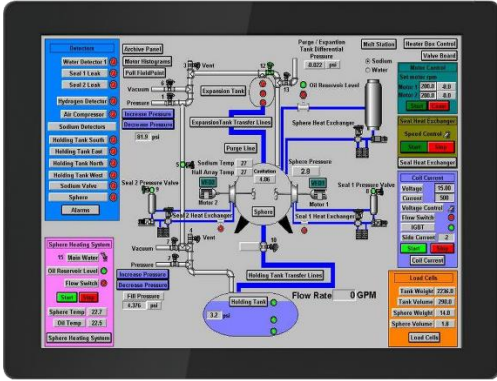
Detectors
Water Detector 1
Seal 1 Leak
Seal 2 Leak
Hydrogen Detector
Air Compressor
Sodium Detectors
Holding Tank South
Holding Tank East
Holding Tank North
Holding Tank West
Sodium Valve
Sphere
Alarms

Archive Panel
Motor Histograms
Pull FieldPoint
Vacuum
Pressure
Increase Pressure
Decrease Pressure
91.9 psi

Vent
Expansion Tank
Purge / Expansion Tank Differential Pressure
-0.022 psi
Oil Reservoir Level
ExpansionTank Transfer Lines
Purge Line
Sodium Temp 27
Half Array Temp 27
Cavitation 4.86
Sphere Pressure 2.8
Sphere Heat Exchanger
Seal 2 Pressure Valve
Seal 1 Pressure Valve
Seal 2 Heat Exchanger
Seal 1 Heat Exchanger
Sphere
Motor 2
Motor 1
Vent
Vacuum
Pressure
Increase Pressure
Decrease Pressure
Fill Pressure 4.376 psi
Holding Tank Transfer Lines
Holding Tank
3.2 psi
Flow Rate 0 GPM

Multi Station
Sodium
Water
Heater Box Control
Valve Board
Motor Control
Set motor rpm
Motor 1 200.0 0.0
Motor 2 200.0 0.0
Start Stop
Seal Heat Exchanger
Speed Control
Start Stop
Seal Heat Exchanger

Coil Current
Voltage 15.00
Current 500
Voltage Control
Flow Switch
IGBT
Side Current 2
Coil Current

Sphere Heating System
15 Main Water
Oil Reservoir Level
Flow Switch
Start Stop
Sphere Temp 22.7
Oil Temp 22.5
Sphere Heating System

Load Cells
Tank Weight 2236.0
Tank Volume 290.0
Sphere Weight 14.0
Sphere Volume 1.0
Load Cells